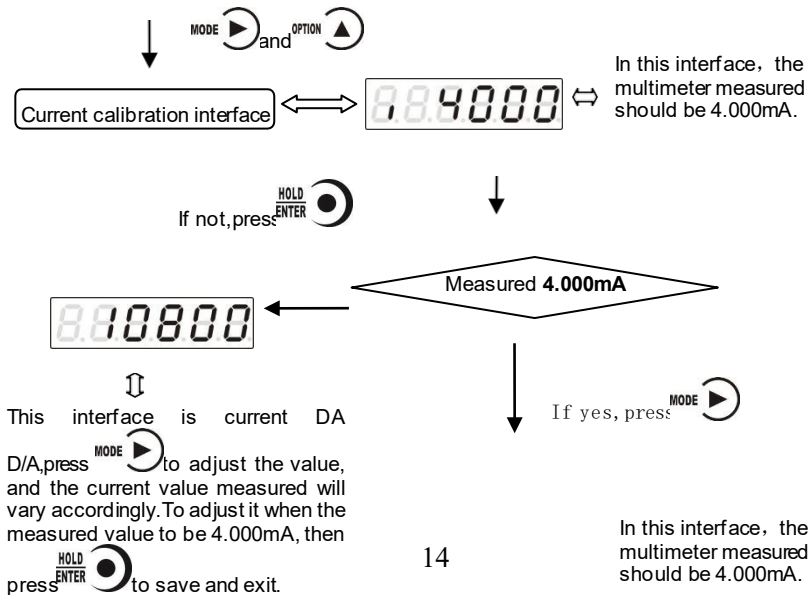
MODE and OPTION

Current calibration interface

1 4000

In this interface, the multimeter measured should be 4.000mA.

If not,press HOLD/ENTER

Measured **4.000mA**

10800

This interface is current DA D/A,press MODE to adjust the value, and the current value measured will vary accordingly.To adjust it when the measured value to be 4.000mA, then press HOLD/ENTER to save and exit.

If yes, press MODE

In this interface, the multimeter measured should be 4.000mA.

14